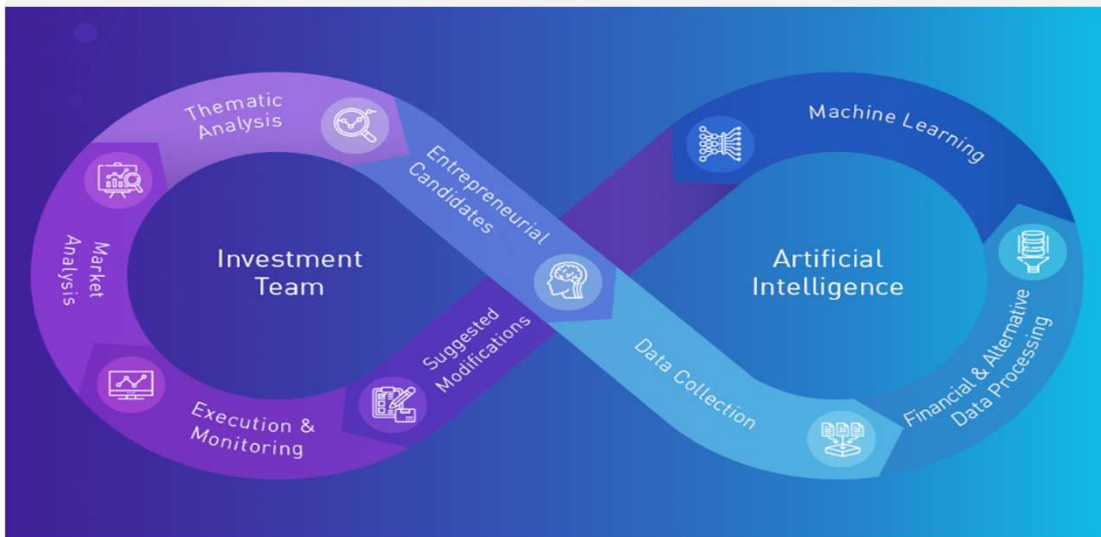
Thematic Analysis

Entrepreneurial Candidates

Machine Learning

Market Analysis

Investment Team

Artificial Intelligence

Financial & Alternative Data Processing

Suggested Modifications

Data Collection

Execution & Monitoring